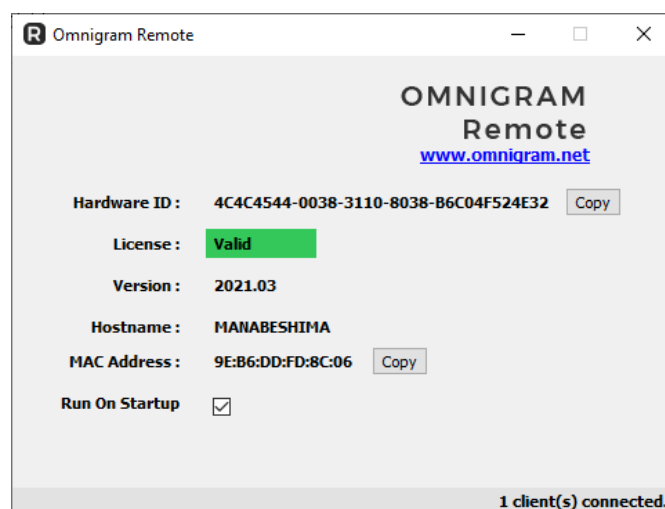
Omnigram Remote

OMNIGRAM
Remote
www.omnigram.net

Hardware ID : 4C4C4544-0038-3110-8038-B6C04F524E32 Copy

License : Valid

Version : 2021.03

Hostname : MANABESHIMA

MAC Address : 9E:B6:DD:FD:8C:06 Copy

Run On Startup

1 client(s) connected.